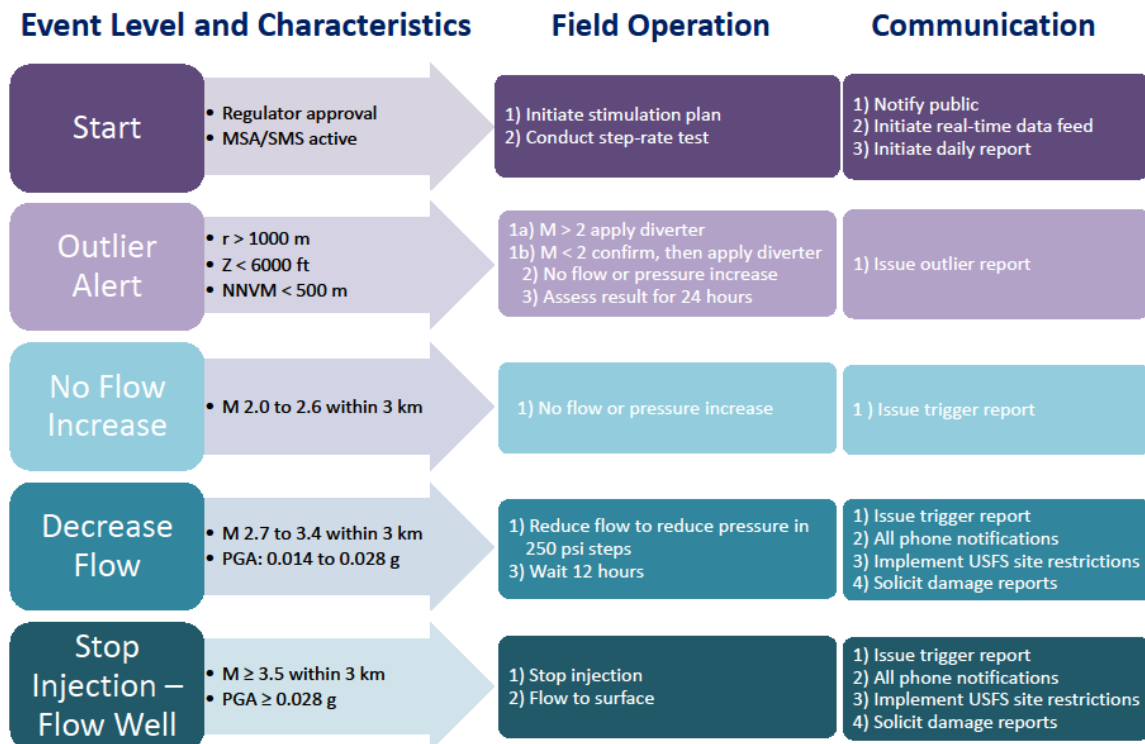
Event Level and Characteristics

Field Operation

Communication

Start

• Regulator approval
• MSA/SMS active

1) Initiate stimulation plan
2) Conduct step-rate test

1) Notify public
2) Initiate real-time data feed
3) Initiate daily report

Outlier Alert

• r > 1000 m
• Z < 6000 ft
• NNVM < 500 m

1a) M > 2 apply diverter
1b) M < 2 confirm, then apply diverter
2) No flow or pressure increase
3) Assess result for 24 hours

1) Issue outlier report

No Flow Increase

• M 2.0 to 2.6 within 3 km

1) No flow or pressure increase

1 ) Issue trigger report

Decrease Flow

• M 2.7 to 3.4 within 3 km
• PGA: 0.014 to 0.028 g

1) Reduce flow to reduce pressure in 250 psi steps
3) Wait 12 hours

1) Issue trigger report
2) All phone notifications
3) Implement USFS site restrictions
4) Solicit damage reports

Stop Injection – Flow Well

• M ≥ 3.5 within 3 km
• PGA ≥ 0.028 g

1) Stop injection
2) Flow to surface

1) Issue trigger report
2) All phone notifications
3) Implement USFS site restrictions
4) Solicit damage reports